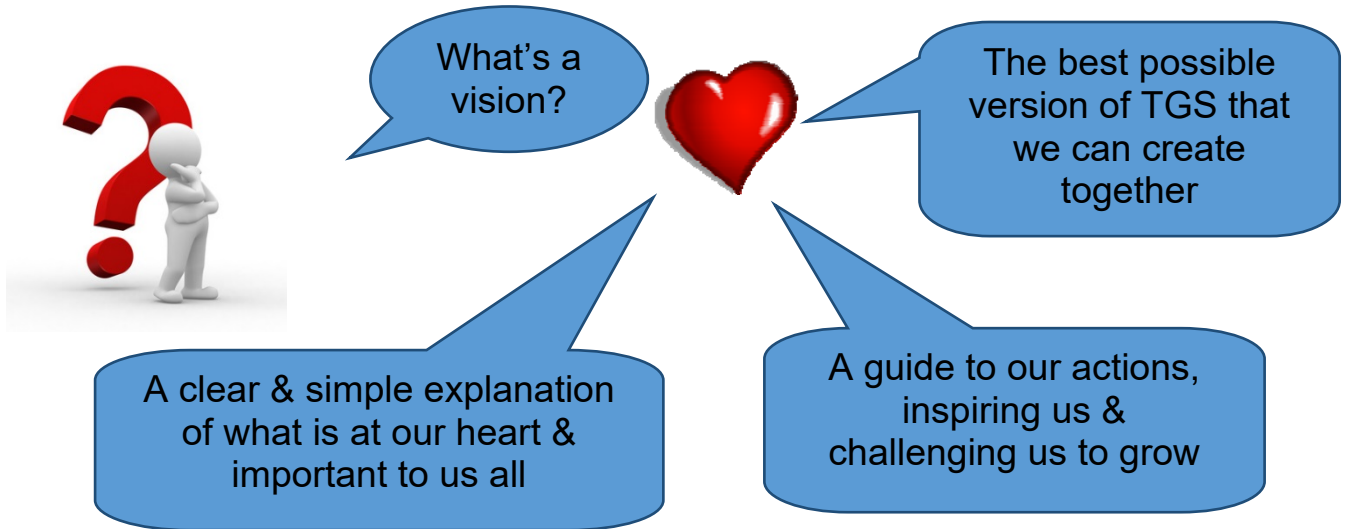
What's a vision?

The best possible version of TGS that we can create together

A clear & simple explanation of what is at our heart & important to us all

A guide to our actions, inspiring us & challenging us to grow